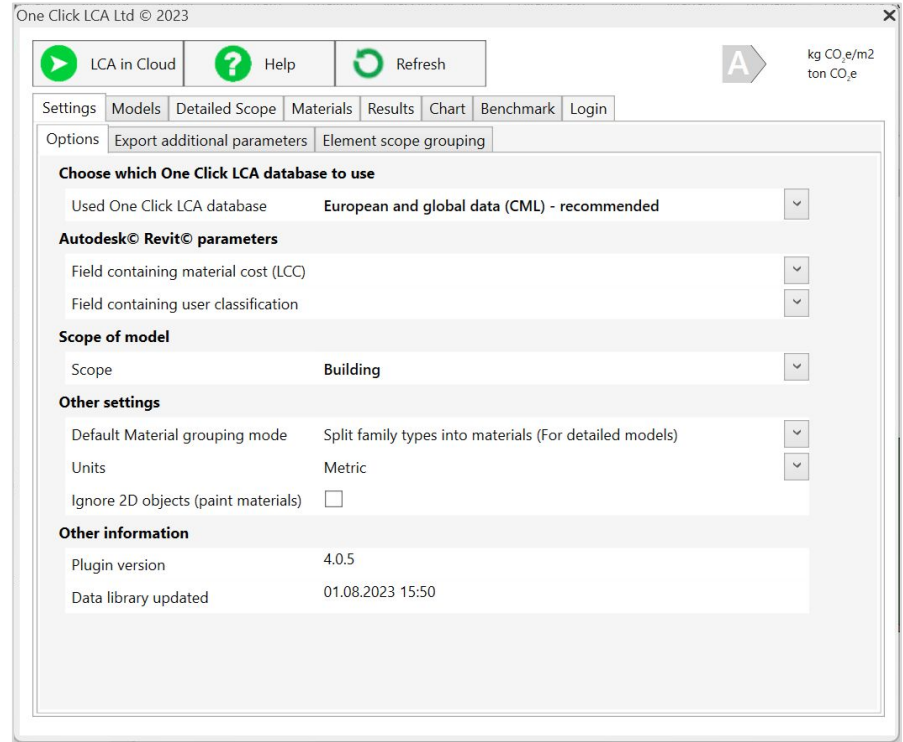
One Click LCA Ltd © 2023

LCA in Cloud
Help
Refresh

A
kg $CO_2e/m2$
ton $CO_2e$

Settings | Models | Detailed Scope | Materials | Results | Chart | Benchmark | Login

Options | Export additional parameters | Element scope grouping

Choose which One Click LCA database to use

Used One Click LCA database — European and global data (CML) - recommended

Autodesk© Revit© parameters

Field containing material cost (LCC)

Field containing user classification

Scope of model

Scope — Building

Other settings

Default Material grouping mode — Split family types into materials (For detailed models)

Units — Metric

Ignore 2D objects (paint materials)

Other information

Plugin version — 4.0.5

Data library updated — 01.08.2023 15:50